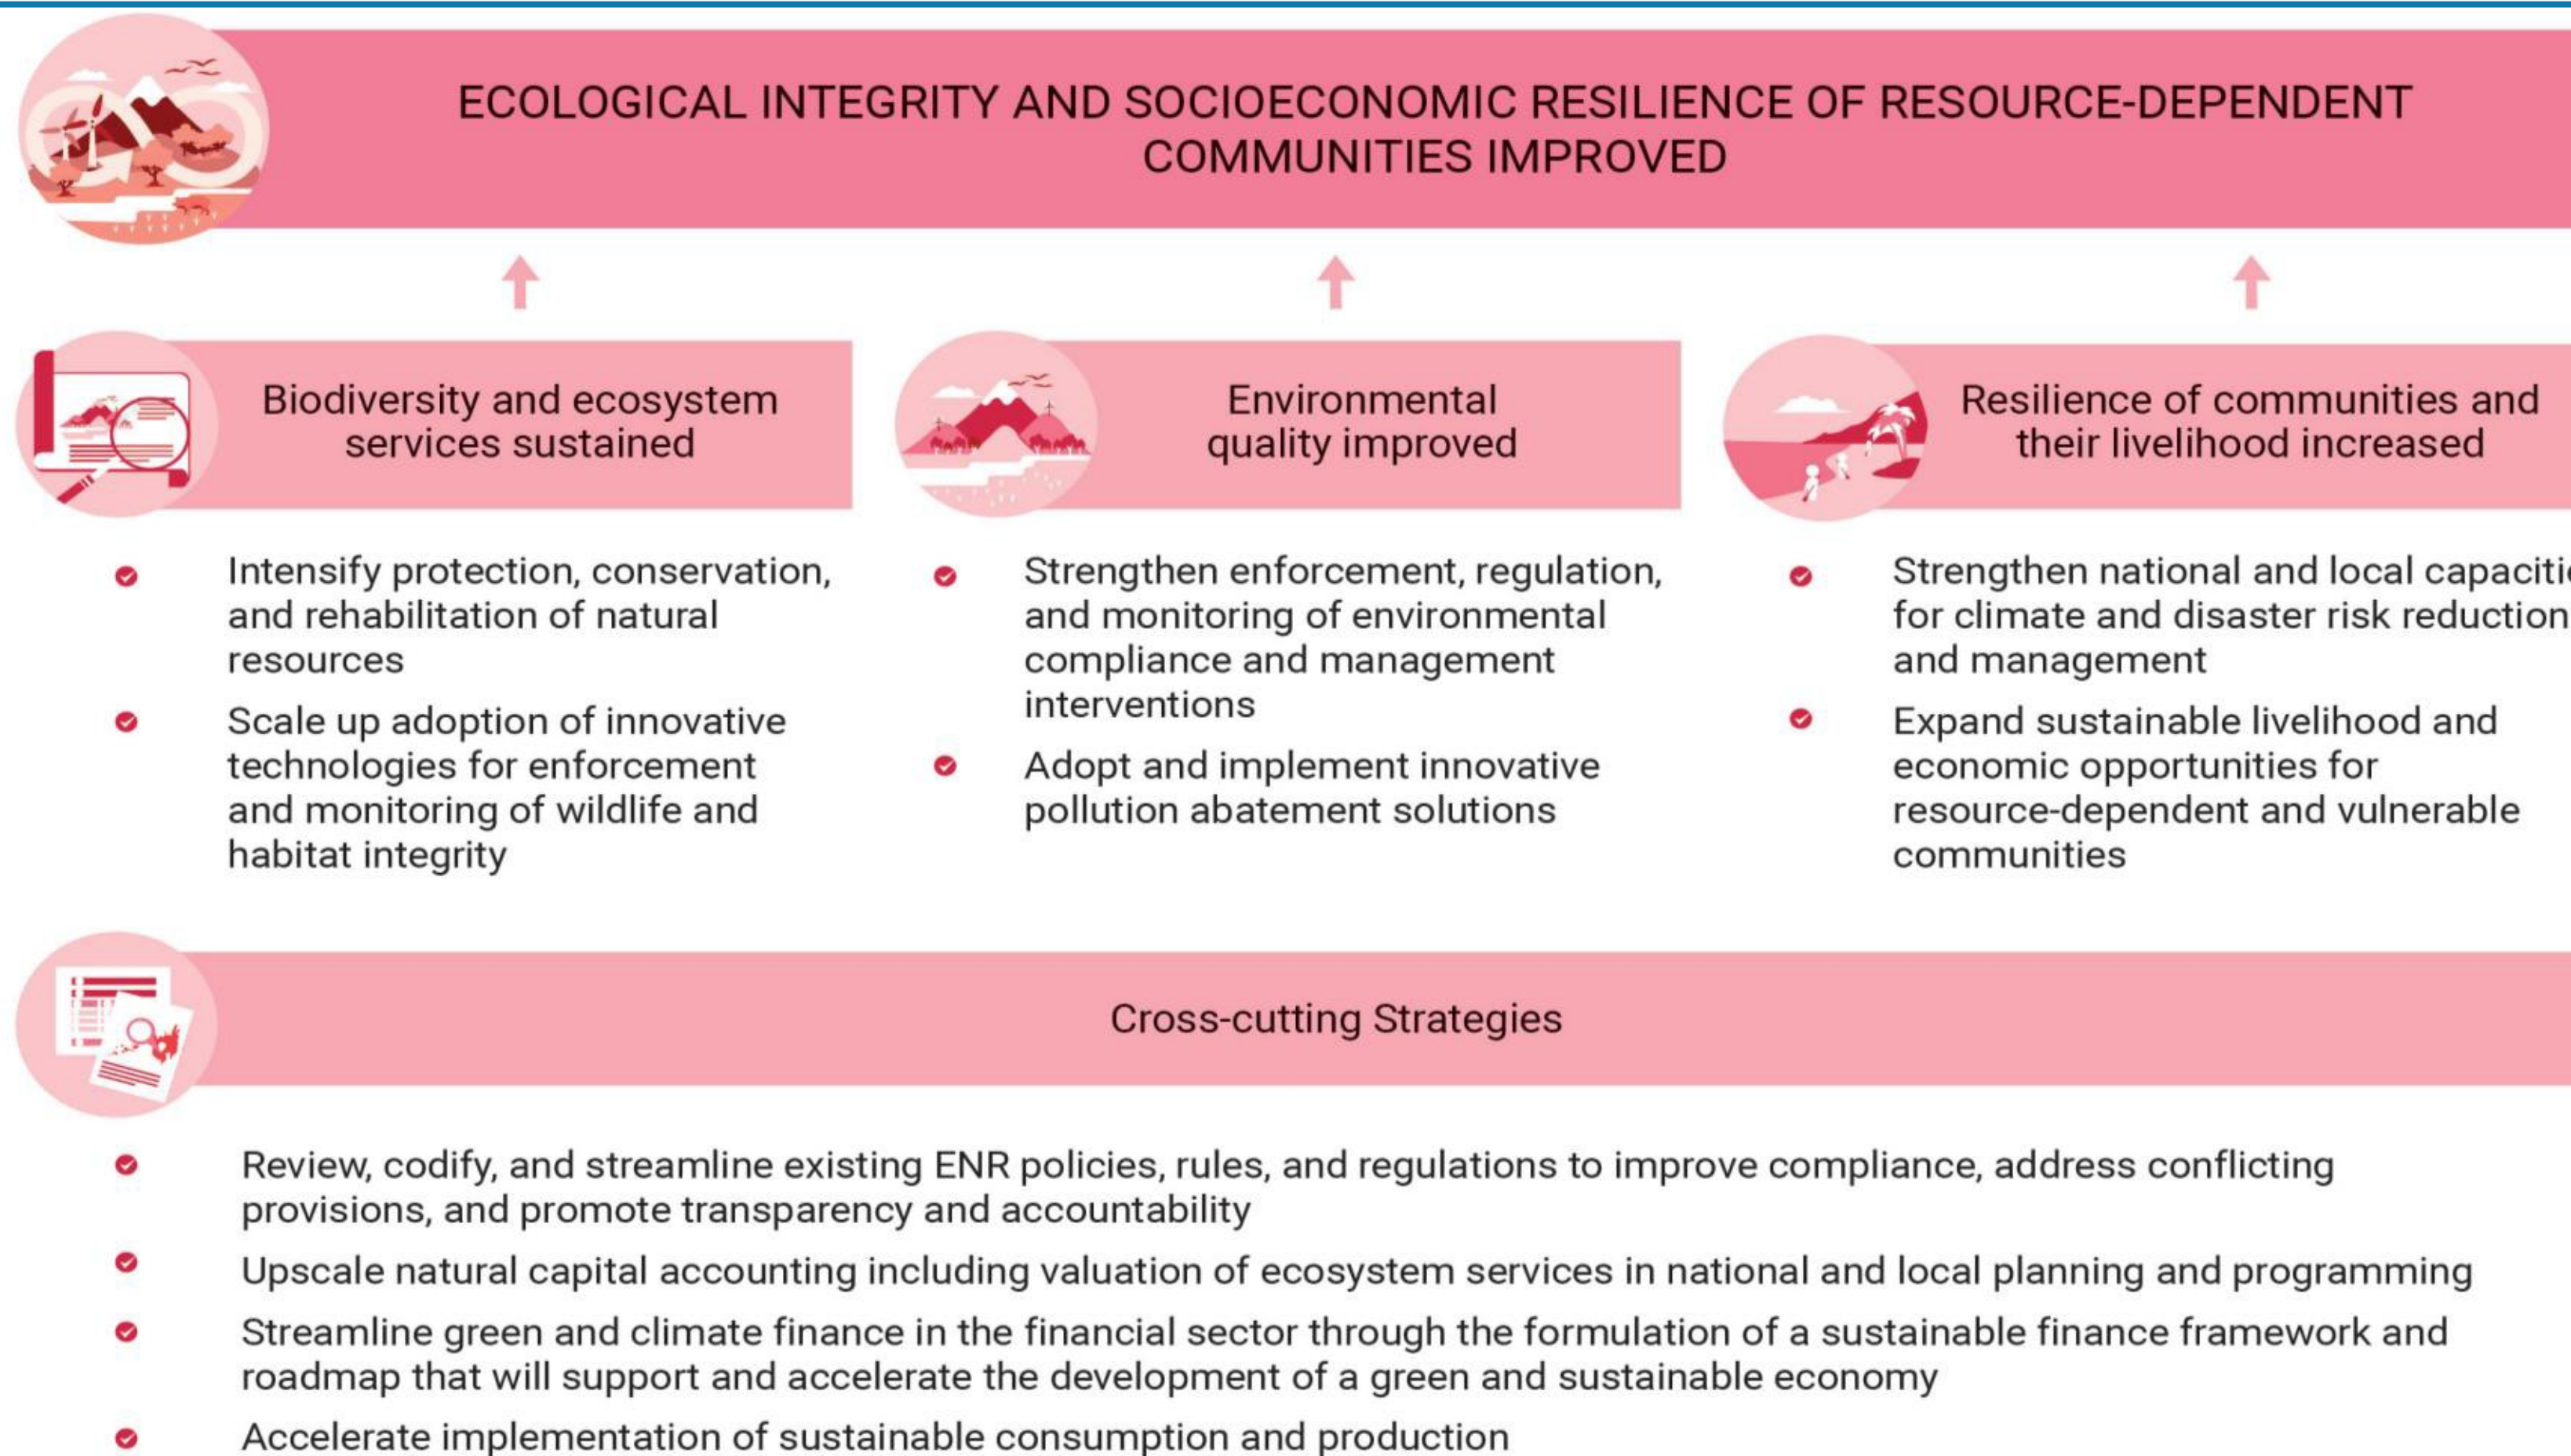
ECOLOGICAL INTEGRITY AND SOCIOECONOMIC RESILIENCE OF RESOURCE-DEPENDENT COMMUNITIES IMPROVED

Biodiversity and ecosystem services sustained

- Intensify protection, conservation, and rehabilitation of natural resources
- Scale up adoption of innovative technologies for enforcement and monitoring of wildlife and habitat integrity

Environmental quality improved

- Strengthen enforcement, regulation, and monitoring of environmental compliance and management interventions
- Adopt and implement innovative pollution abatement solutions

Resilience of communities and their livelihood increased

- Strengthen national and local capaciti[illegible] for climate and disaster risk reduction and management
- Expand sustainable livelihood and economic opportunities for resource-dependent and vulnerable communities

Cross-cutting Strategies

- Review, codify, and streamline existing ENR policies, rules, and regulations to improve compliance, address conflicting provisions, and promote transparency and accountability
- Upscale natural capital accounting including valuation of ecosystem services in national and local planning and programming
- Streamline green and climate finance in the financial sector through the formulation of a sustainable finance framework and roadmap that will support and accelerate the development of a green and sustainable economy
- Accelerate implementation of sustainable consumption and production